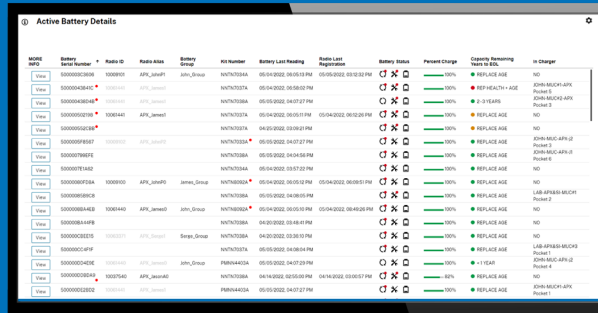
Active Battery Details

| MORE INFO | Battery Serial Number | Radio ID | Radio Alias | Battery Group | Kit Number | Battery Last Reading | Radio Last Registration | Battery Status | Percent Charge | Capacity Remaining Years to EOL | In Charger |
|---|---|---|---|---|---|---|---|---|---|---|---|
| View | 5000000C3606 | 10069101 | APX_JohnP1 | John_Group | NNTN7034A | 05/04/2022, 06:05:13 PM | 05/04/2022, 03:12:32 PM | | 100% | REPLACE AGE | NO |
| View | 5000000438AC | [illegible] | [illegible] | | NNTN7037A | 05/04/2022, 04:58:02 PM | | | 100% | REP HEALTH + AGE | JOHN-MUCH1-APX Pocket 5 |
| View | 50000004E0B6 | | | | NNTN7038A | 05/04/2022, 04:07:27 PM | | | 100% | 2-3 YEARS | JOHN-MUCH2-APX Pocket 3 |
| View | 500000002198 | 10061441 | APX_James1 | | NNTN7037A | 05/04/2022, 06:05:11 PM | 05/04/2022, 06:12:26 PM | | 100% | REPLACE AGE | NO |
| View | 5000000502C8B | | | | NNTN7038A | 04/25/2022, 03:09:21 PM | | | 100% | REPLACE AGE | NO |
| View | 5000000F8567 | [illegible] | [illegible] | | NNTN7033A | 05/04/2022, 05:53:25 PM | | | 100% | REPLACE AGE | JOHN-MUC-APX-J2 Pocket 4 |
| View | 5000000798EFE | | | | NNTN7034A | 05/04/2022, 04:56:56 PM | | | 100% | REPLACE AGE | JOHN-MUC-APX-J1 Pocket 6 |
| View | 5000000781A62 | | | | NNTN7034A | 05/04/2022, 03:57:22 PM | | | 100% | REPLACE AGE | NO |
| View | 500000080F08A | 10069100 | APX_JohnP0 | James_Group | NNTN8092A | 05/04/2022, 06:05:21 PM | 05/04/2022, 06:09:51 PM | | 100% | REPLACE AGE | NO |
| View | 5000000885BCB | | | | NNTN7036A | 05/04/2022, 04:08:05 PM | | | 100% | REPLACE AGE | LAB-APX8-MUCH1 Pocket 2 |
| View | 5000000B9A4EB | 10061440 | APX_James0 | John_Group | NNTN8092A | 05/04/2022, 06:05:17 PM | 05/04/2022, 06:49:26 PM | | 100% | REPLACE AGE | NO |
| View | 5000000BA4FB | | | | NNTN7038A | 04/20/2022, 05:48:31 PM | | | 100% | REPLACE AGE | NO |
| View | 5000000CBED15 | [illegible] | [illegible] | Serge_Group | NNTN7035A | 05/04/2022, 05:52:58 PM | | | 100% | REPLACE AGE | NO |
| View | 5000000CC4F1F | | | | NNTN7036A | 05/04/2022, 03:08:34 PM | | | 100% | REPLACE AGE | LAB-APX8-MUCH3 Pocket 1 |
| View | 5000000D24E0E | | | | PMNN4403A | 05/04/2022, 04:07:29 PM | | | 100% | > 1 YEAR | JOHN-MUC-APX-J2 Pocket 4 |
| View | 5000000D8D49 | 10037540 | APX_Jason40 | | NNTN7038A | 04/14/2022, 02:55:00 PM | 05/04/2022, 05:08:31 PM | | 82% | REPLACE AGE | NO |
| View | 5000000D2BD2 | | | | PMNN4403A | 05/04/2022, 04:07:27 PM | | | 100% | REPLACE AGE | JOHN-MUCH1-APX Pocket 1 |